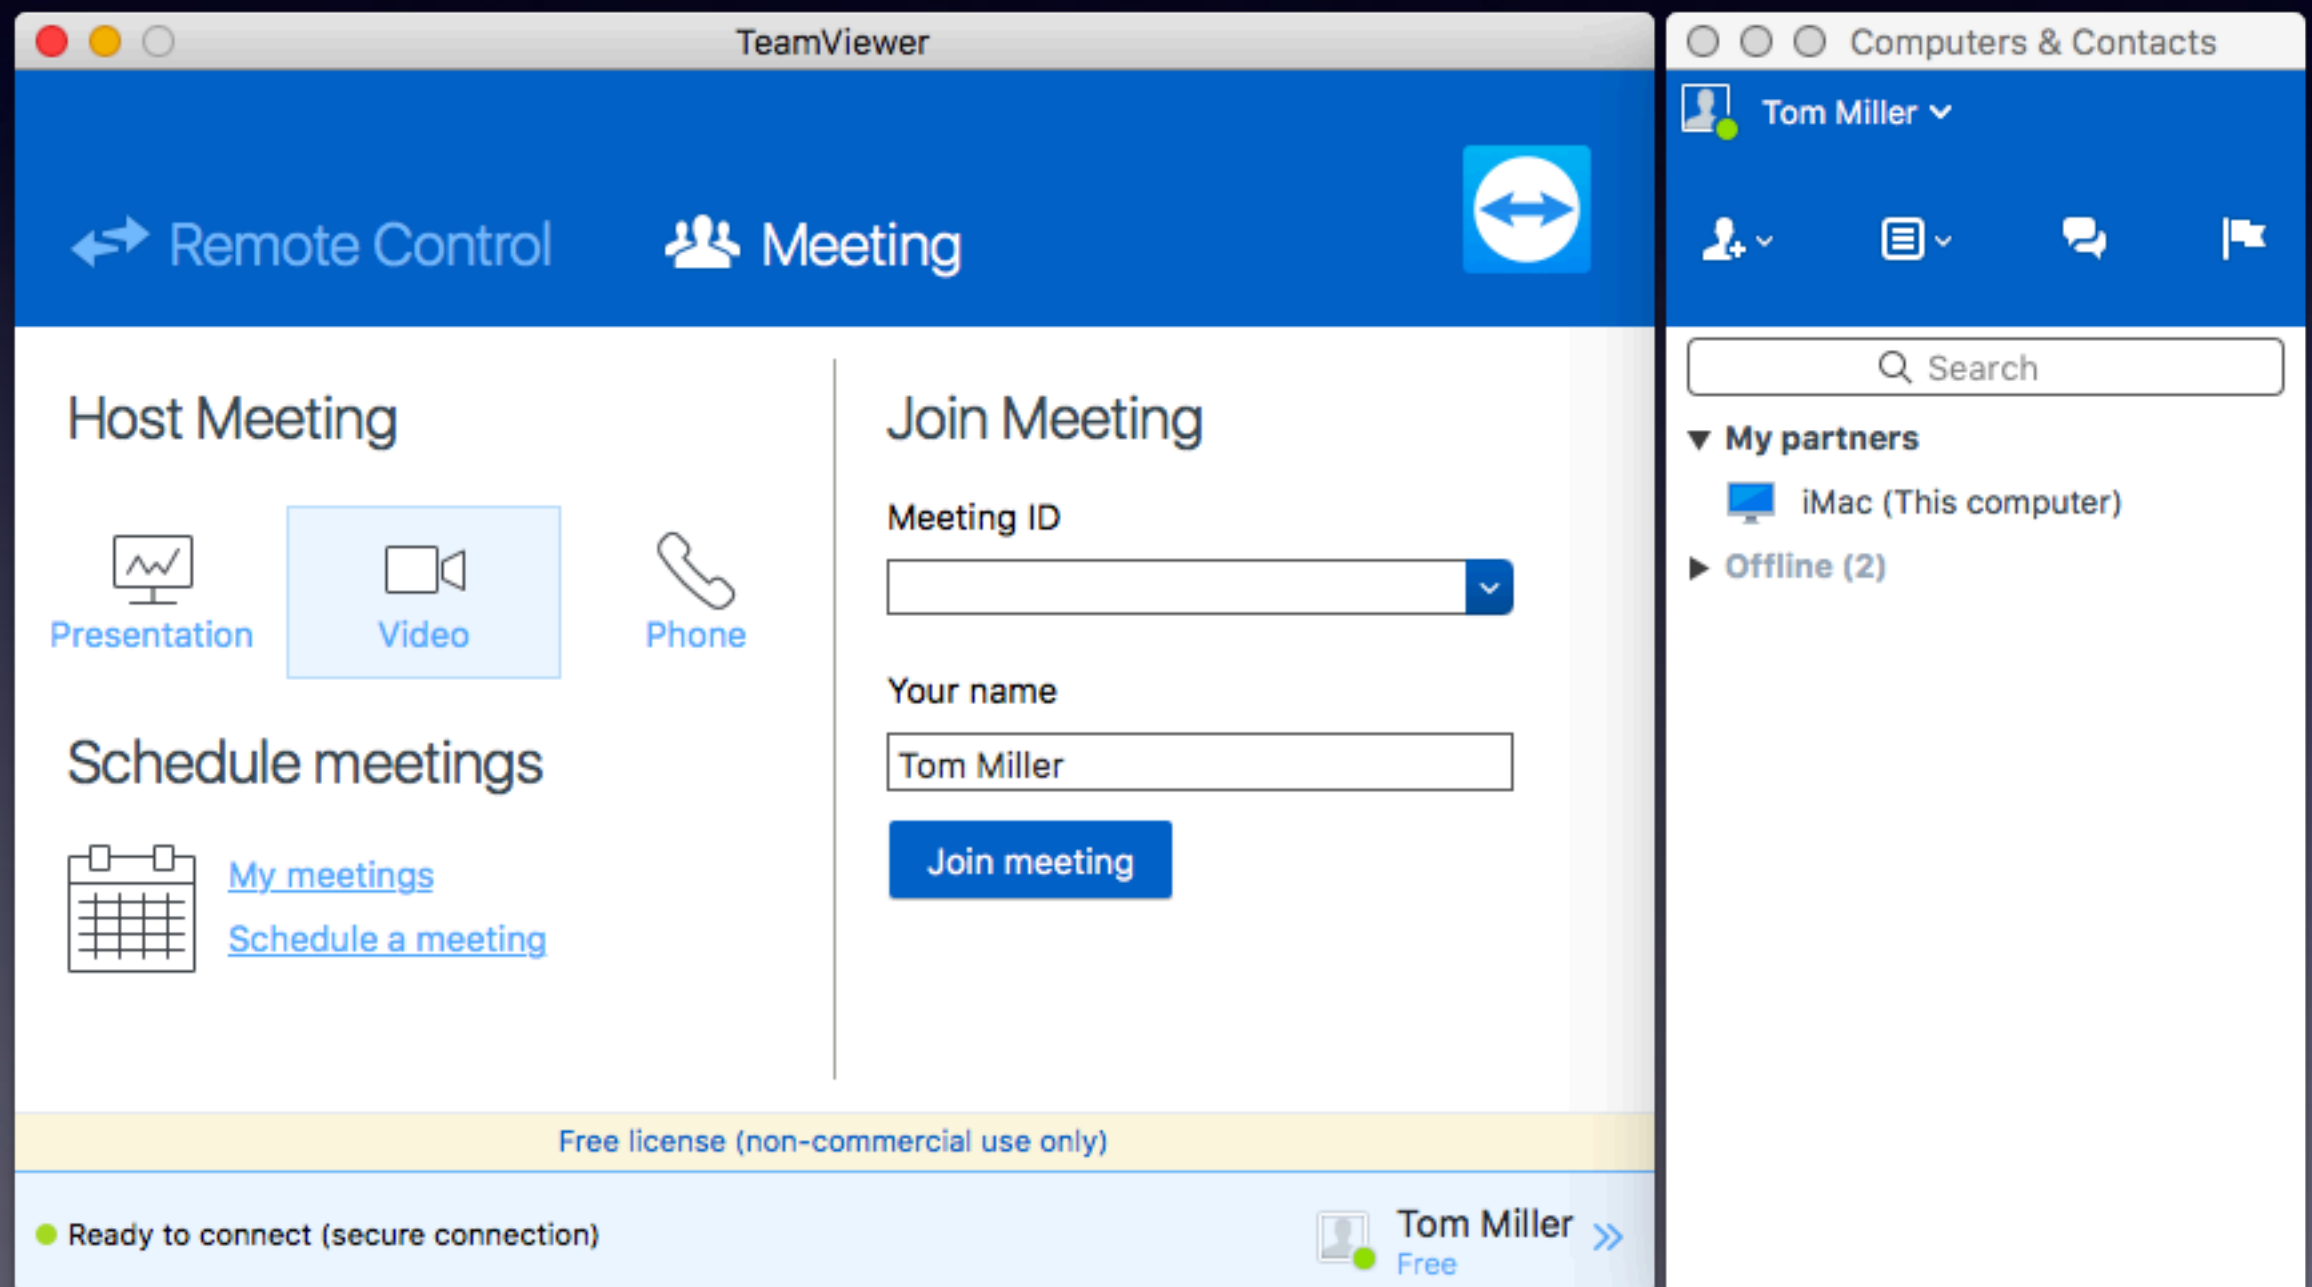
TeamViewer

Remote Control

Meeting

Host Meeting

Presentation

Video

Phone

Schedule meetings

My meetings

Schedule a meeting

Join Meeting

Meeting ID

Your name

Tom Miller

Join meeting

Free license (non-commercial use only)

Ready to connect (secure connection)

Tom Miller
Free

Computers & Contacts

Tom Miller

Search

My partners

iMac (This computer)

Offline (2)